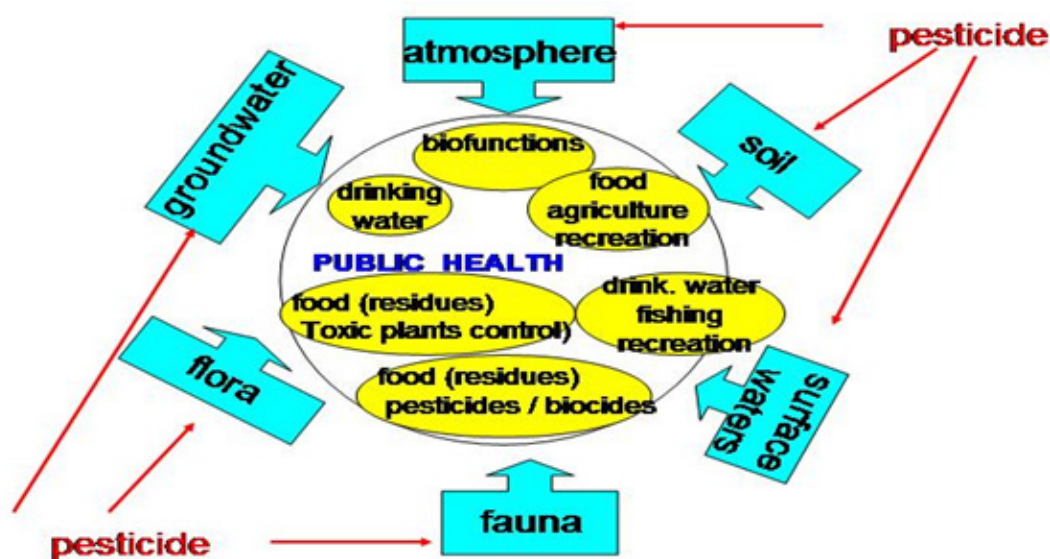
pesticide

atmosphere

groundwater

soil

biofunctions

drinking water

food agriculture recreation

PUBLIC HEALTH

food (residues) Toxic plants control)

drink. water fishing recreation

food (residues) pesticides / biocides

flora

surface waters

fauna

pesticide